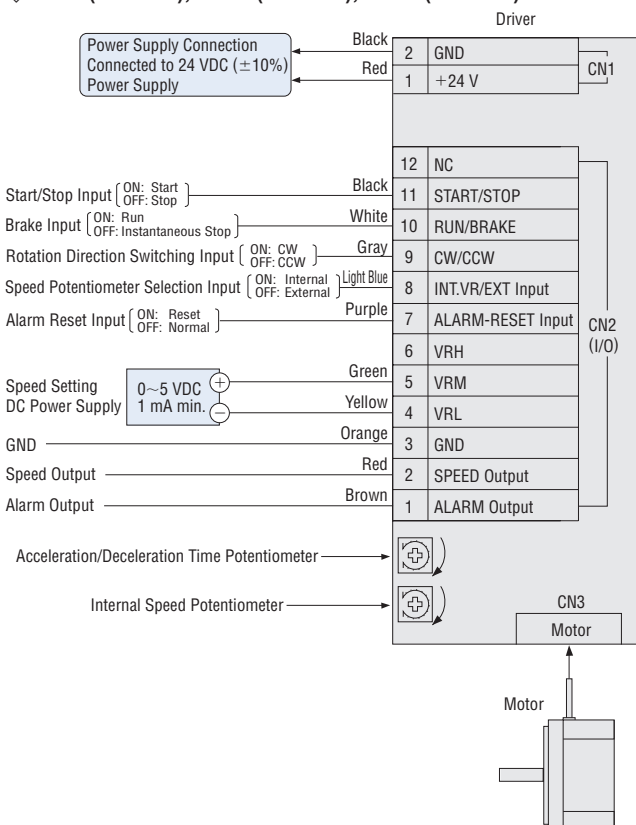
Driver

Power Supply Connection Connected to 24 VDC ($\pm$10%) Power Supply

Black
Red

| | |
|---|---|
| 2 | GND |
| 1 | +24 V |

CN1

Start/Stop Input [ON: Start OFF: Stop] Black
Brake Input [ON: Run OFF: Instantaneous Stop] White
Rotation Direction Switching Input [ON: CW OFF: CCW] Gray
Speed Potentiometer Selection Input [ON: Internal OFF: External] Light Blue
Alarm Reset Input [ON: Reset OFF: Normal] Purple

Speed Setting DC Power Supply
0~5 VDC 1 mA min.
Green
Yellow
GND Orange
Speed Output Red
Alarm Output Brown

| | |
|---|---|
| 12 | NC |
| 11 | START/STOP |
| 10 | RUN/BRAKE |
| 9 | CW/CCW |
| 8 | INT.VR/EXT Input |
| 7 | ALARM-RESET Input |
| 6 | VRH |
| 5 | VRM |
| 4 | VRL |
| 3 | GND |
| 2 | SPEED Output |
| 1 | ALARM Output |

CN2 (I/O)

Acceleration/Deceleration Time Potentiometer

Internal Speed Potentiometer

CN3
Motor

Motor